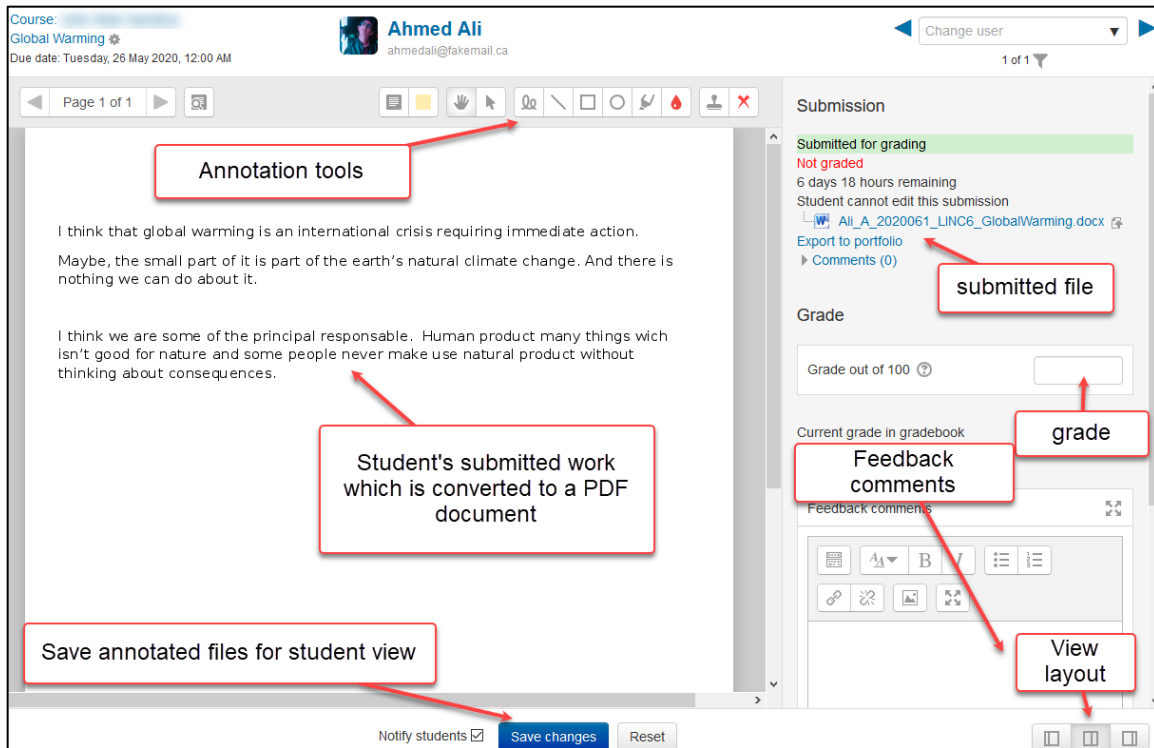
Course: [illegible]
Global Warming
Due date: Tuesday, 26 May 2020, 12:00 AM

Ahmed Ali
ahmedali@fakemail.ca

Change user
1 of 1

Page 1 of 1

Annotation tools

I think that global warming is an international crisis requiring immediate action.

Maybe, the small part of it is part of the earth's natural climate change. And there is nothing we can do about it.

I think we are some of the principal responsable. Human product many things wich isn't good for nature and some people never make use natural product without thinking about consequences.

Student's submitted work which is converted to a PDF document

Save annotated files for student view

Submission

Submitted for grading
Not graded
6 days 18 hours remaining
Student cannot edit this submission
Ali_A_2020061_LINC6_GlobalWarming.docx
Export to portfolio
Comments (0)

submitted file

Grade

Grade out of 100

grade

Current grade in gradebook

Feedback comments

Feedback comments

View layout

Notify students
Save changes
Reset